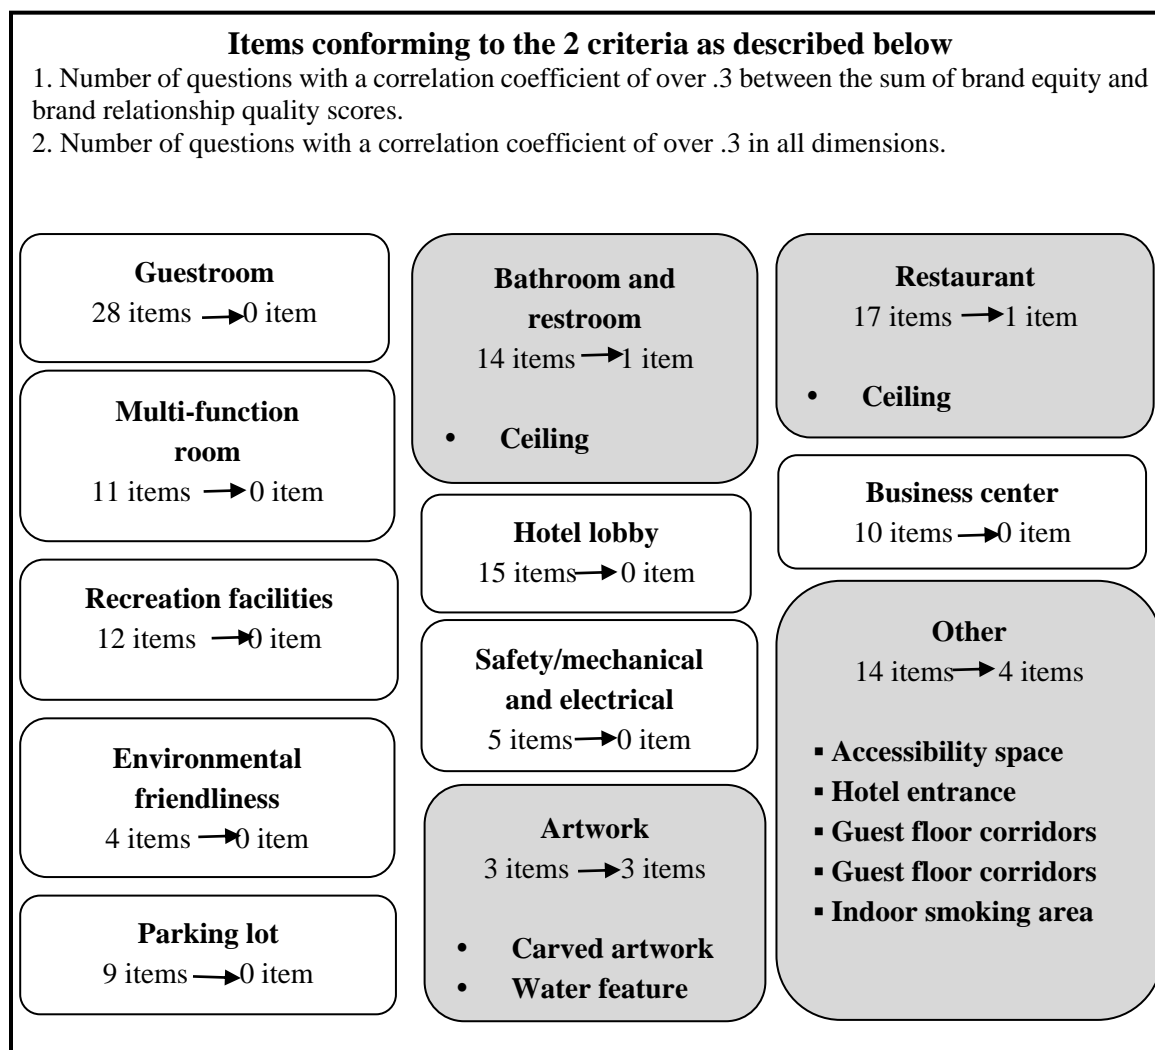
**Items conforming to the 2 criteria as described below**

1. Number of questions with a correlation coefficient of over .3 between the sum of brand equity and brand relationship quality scores.
2. Number of questions with a correlation coefficient of over .3 in all dimensions.

**Guestroom**
28 items → 0 item

**Multi-function room**
11 items → 0 item

**Recreation facilities**
12 items → 0 item

**Environmental friendliness**
4 items → 0 item

**Parking lot**
9 items → 0 item

**Bathroom and restroom**
14 items → 1 item
• **Ceiling**

**Hotel lobby**
15 items → 0 item

**Safety/mechanical and electrical**
5 items → 0 item

**Artwork**
3 items → 3 items
• **Carved artwork**
• **Water feature**

**Restaurant**
17 items → 1 item
• **Ceiling**

**Business center**
10 items → 0 item

**Other**
14 items → 4 items
▪ **Accessibility space**
▪ **Hotel entrance**
▪ **Guest floor corridors**
▪ **Guest floor corridors**
▪ **Indoor smoking area**